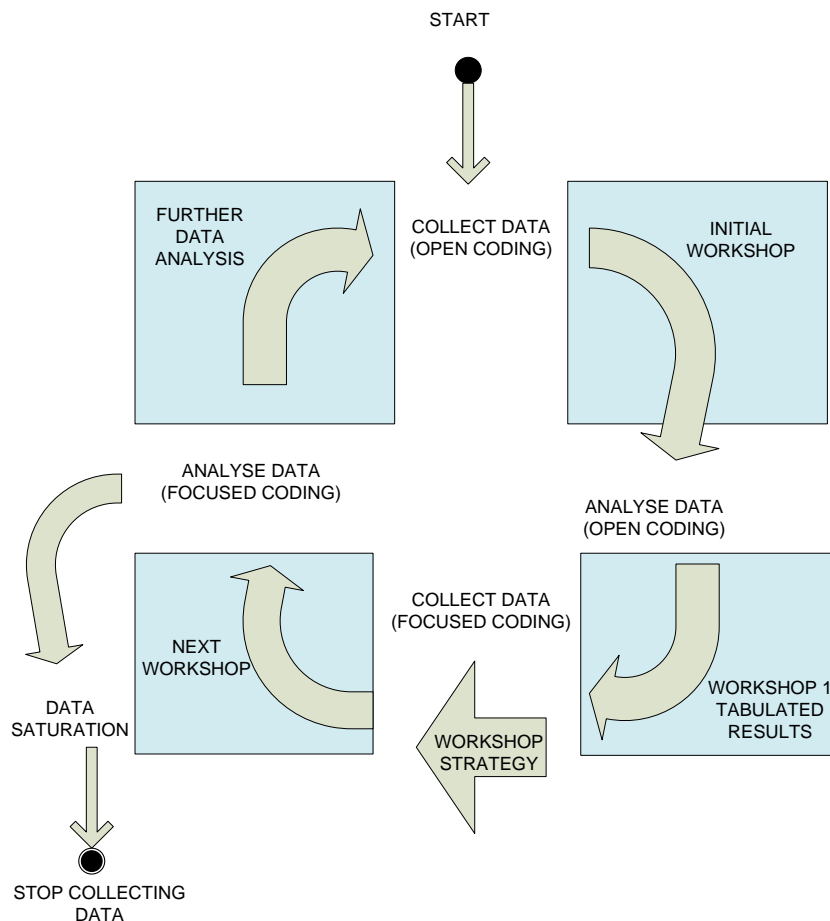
START

FURTHER DATA ANALYSIS

COLLECT DATA (OPEN CODING)

INITIAL WORKSHOP

ANALYSE DATA (FOCUSED CODING)

ANALYSE DATA (OPEN CODING)

NEXT WORKSHOP

COLLECT DATA (FOCUSED CODING)

DATA SATURATION

WORKSHOP STRATEGY

WORKSHOP 1 TABULATED RESULTS

STOP COLLECTING DATA